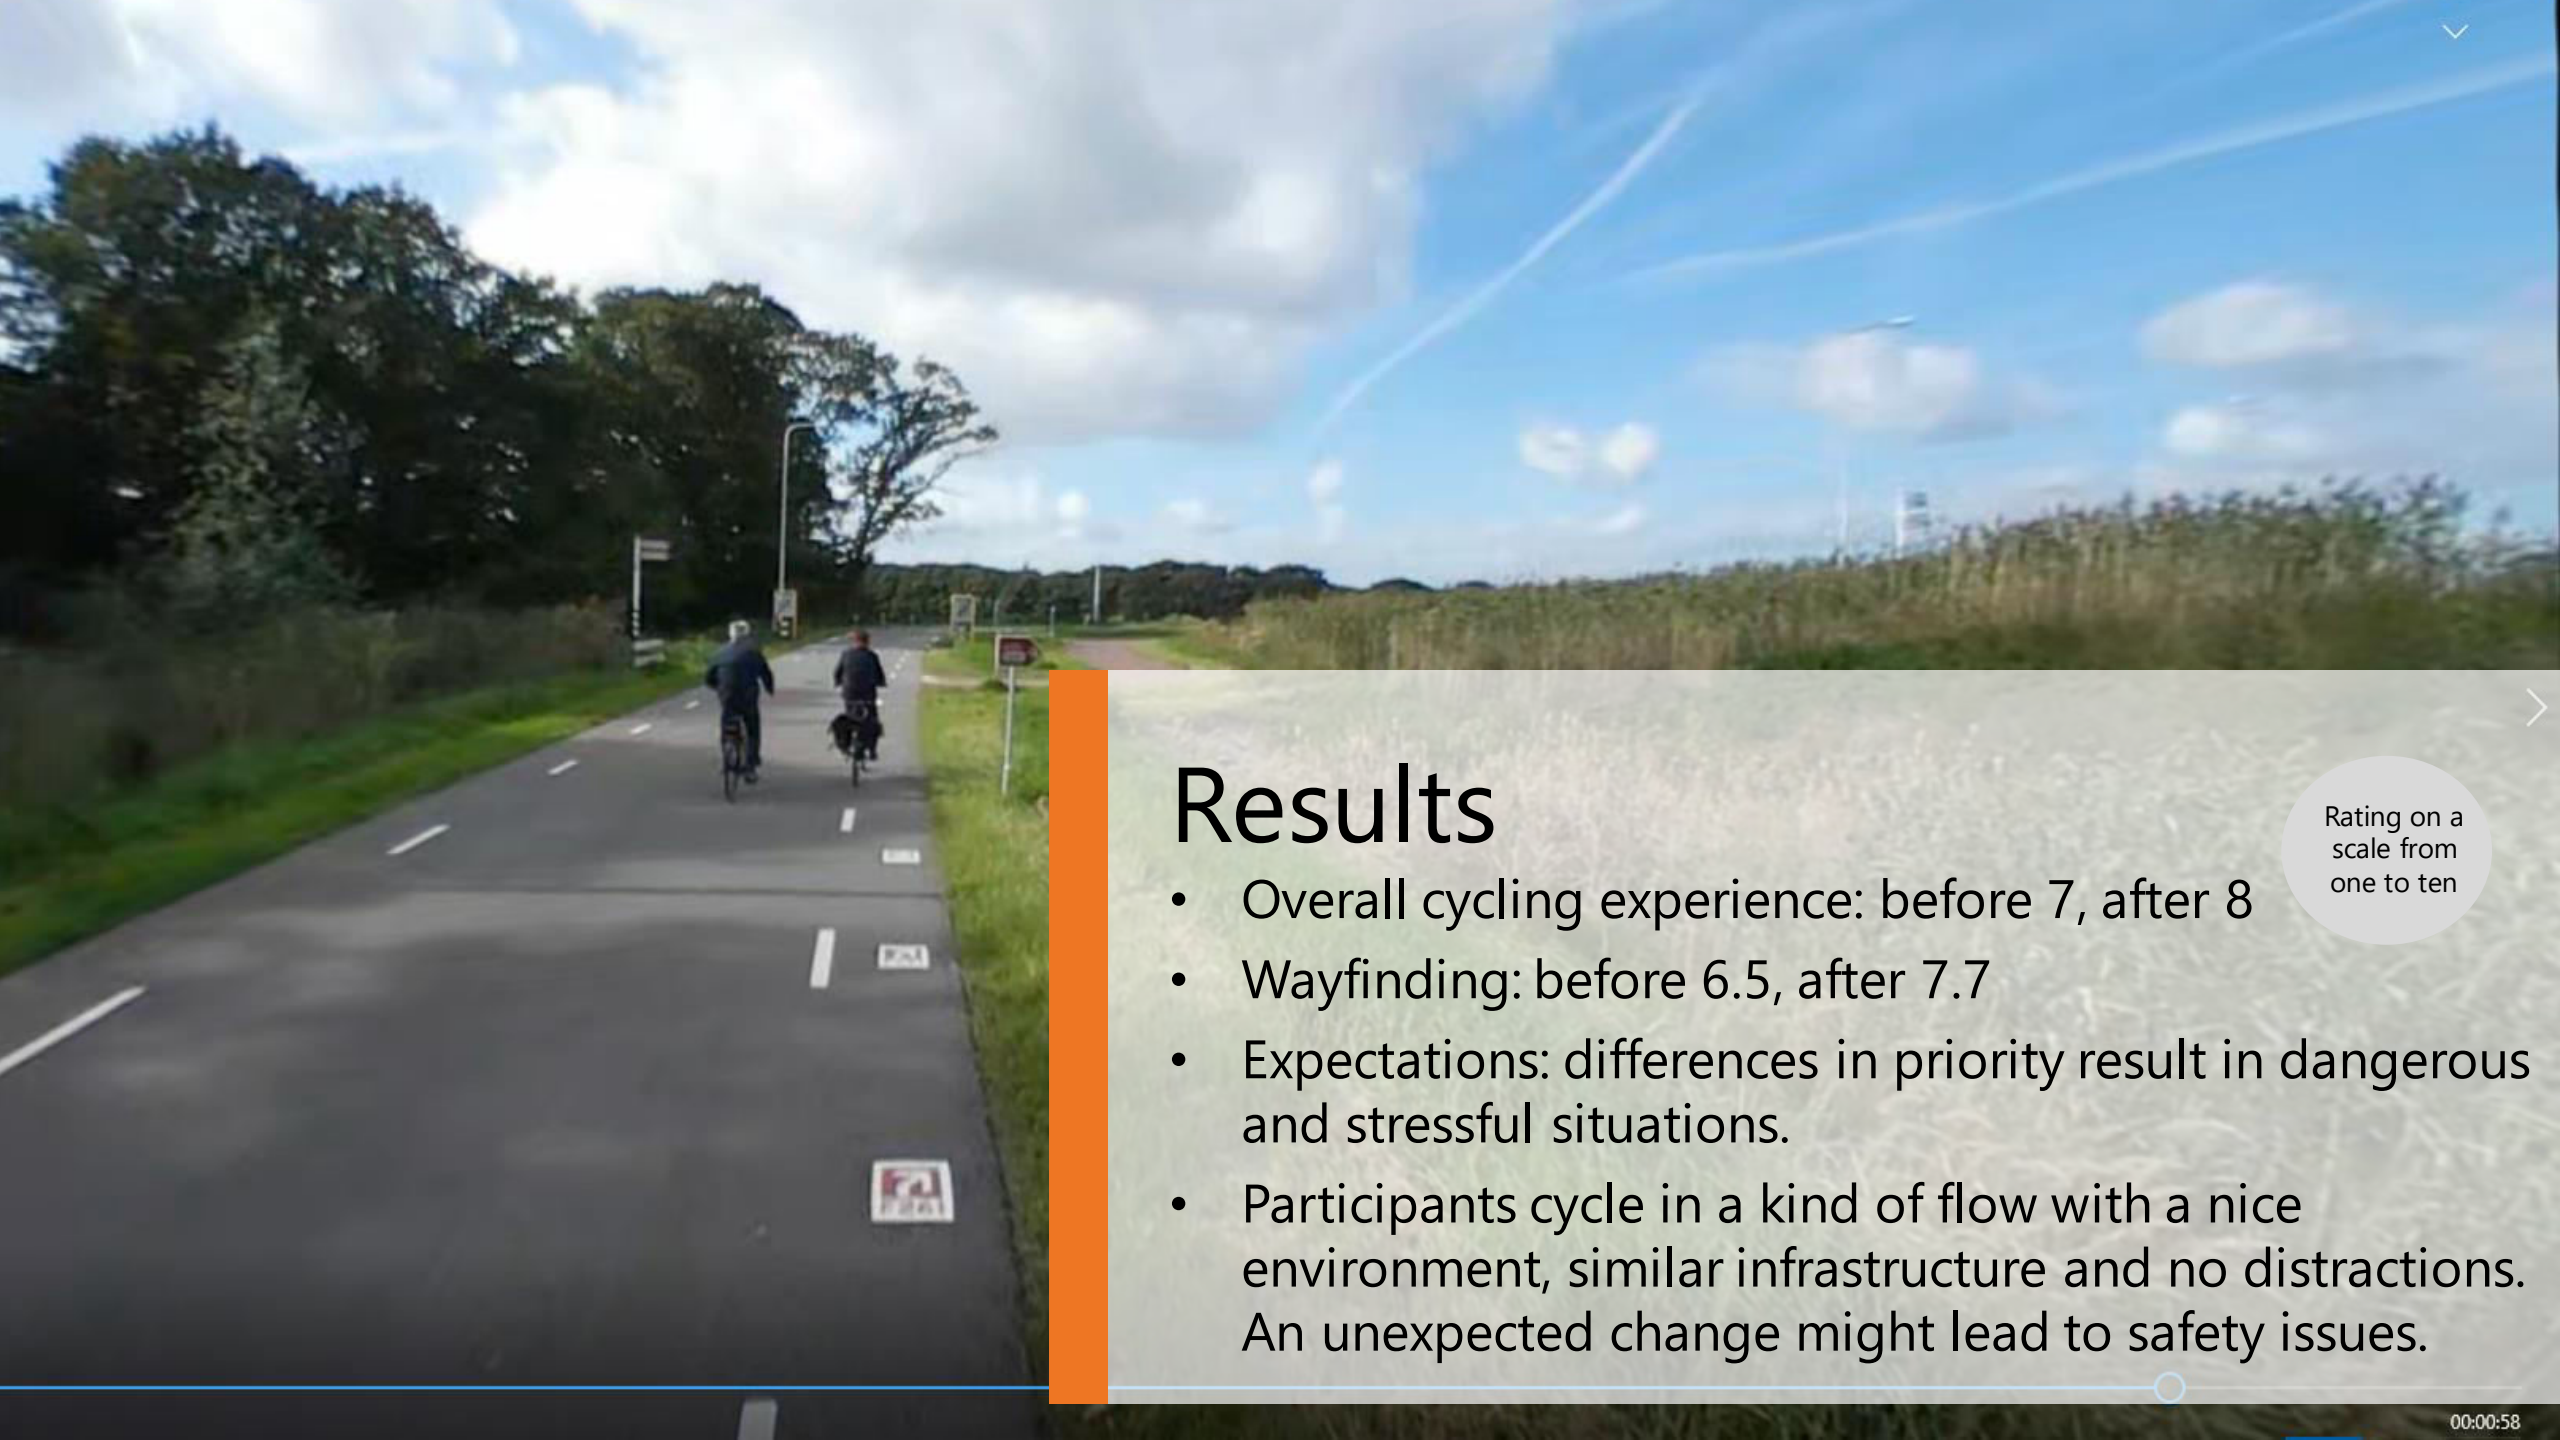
Results

Rating on a scale from one to ten

- Overall cycling experience: before 7, after 8
- Wayfinding: before 6.5, after 7.7
- Expectations: differences in priority result in dangerous and stressful situations.
- Participants cycle in a kind of flow with a nice environment, similar infrastructure and no distractions. An unexpected change might lead to safety issues.

00:00:58